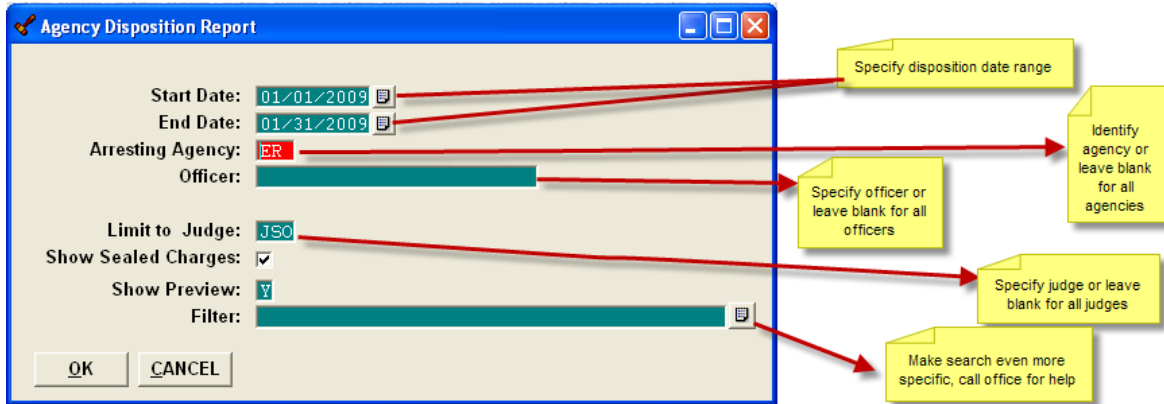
Agency Disposition Report

Start Date: 01/01/2009

End Date: 01/31/2009

Arresting Agency: ER

Officer:

Limit to Judge: JSO

Show Sealed Charges:

Show Preview: Y

Filter:

OK

CANCEL

Specify disposition date range

Identify agency or leave blank for all agencies

Specify officer or leave blank for all officers

Specify judge or leave blank for all judges

Make search even more specific, call office for help